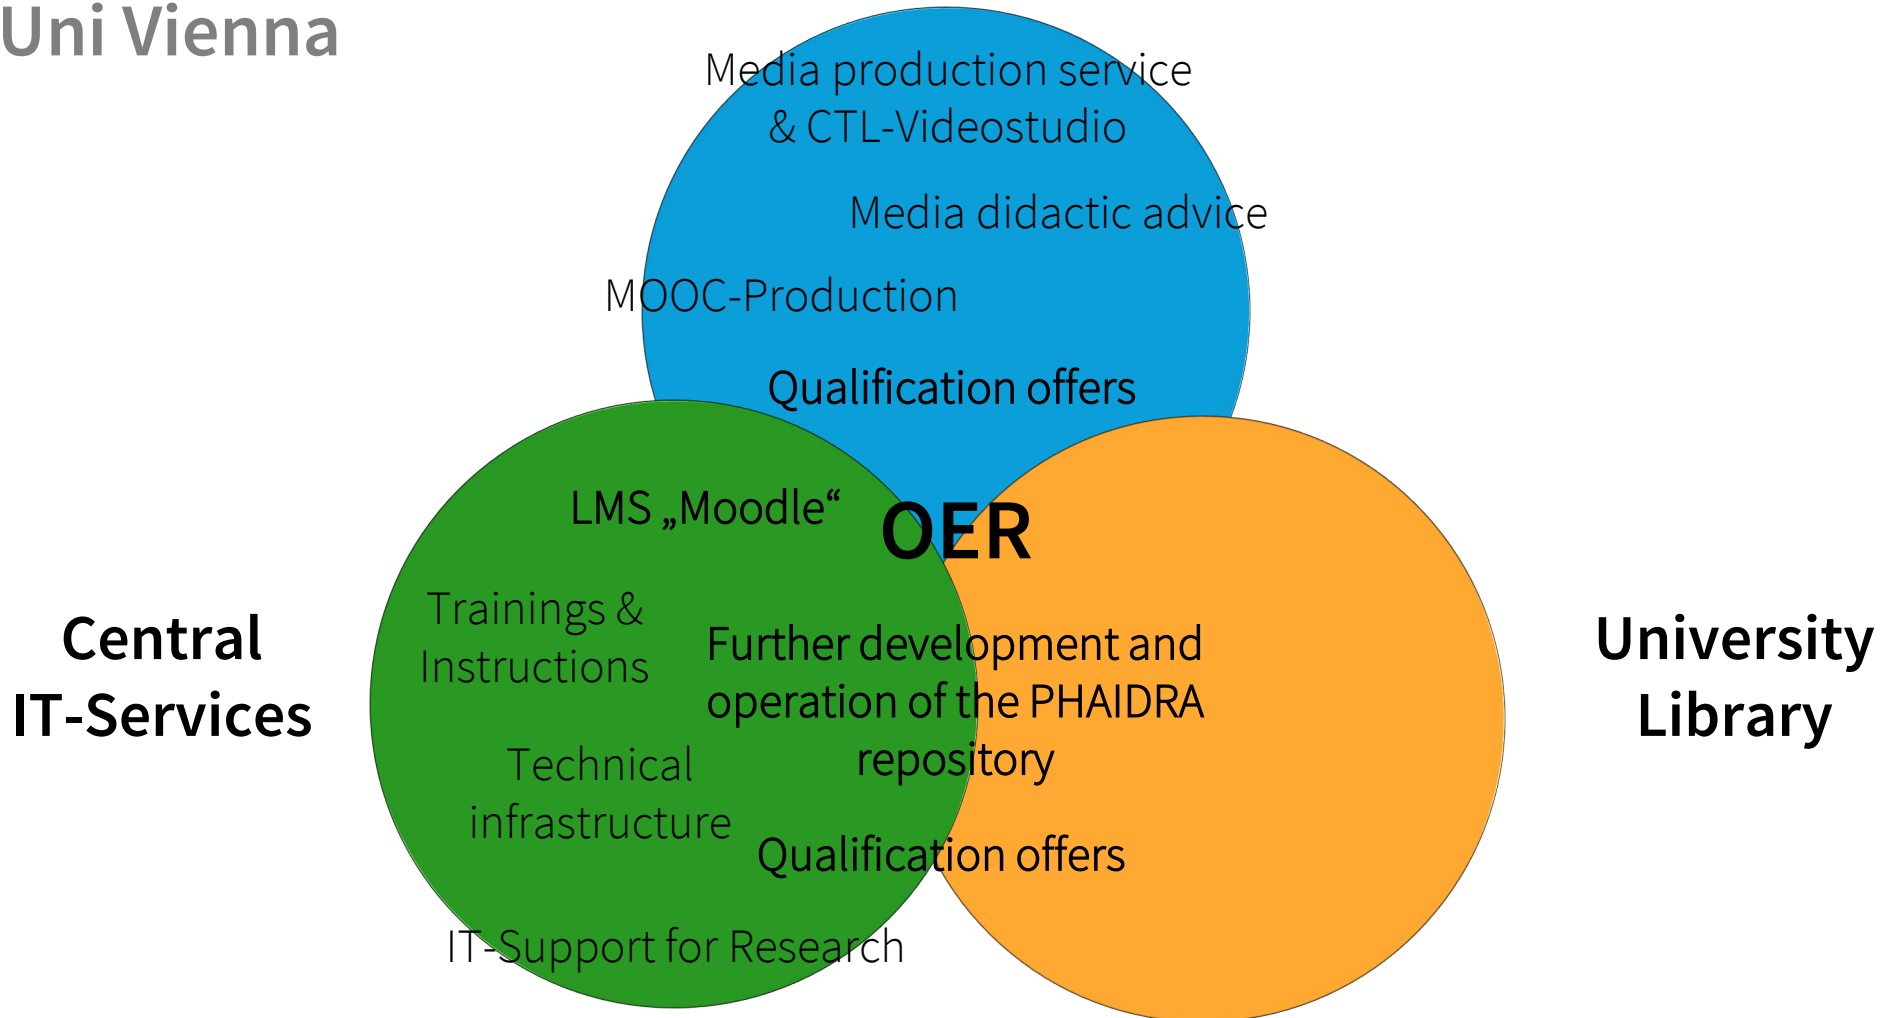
Uni Vienna

Media production service & CTL-Videostudio

Media didactic advice

MOOC-Production

Qualification offers

LMS „Moodle“

OER

Trainings & Instructions

Further development and operation of the PHAIDRA repository

Technical infrastructure

Qualification offers

IT-Support for Research

Central IT-Services

University Library